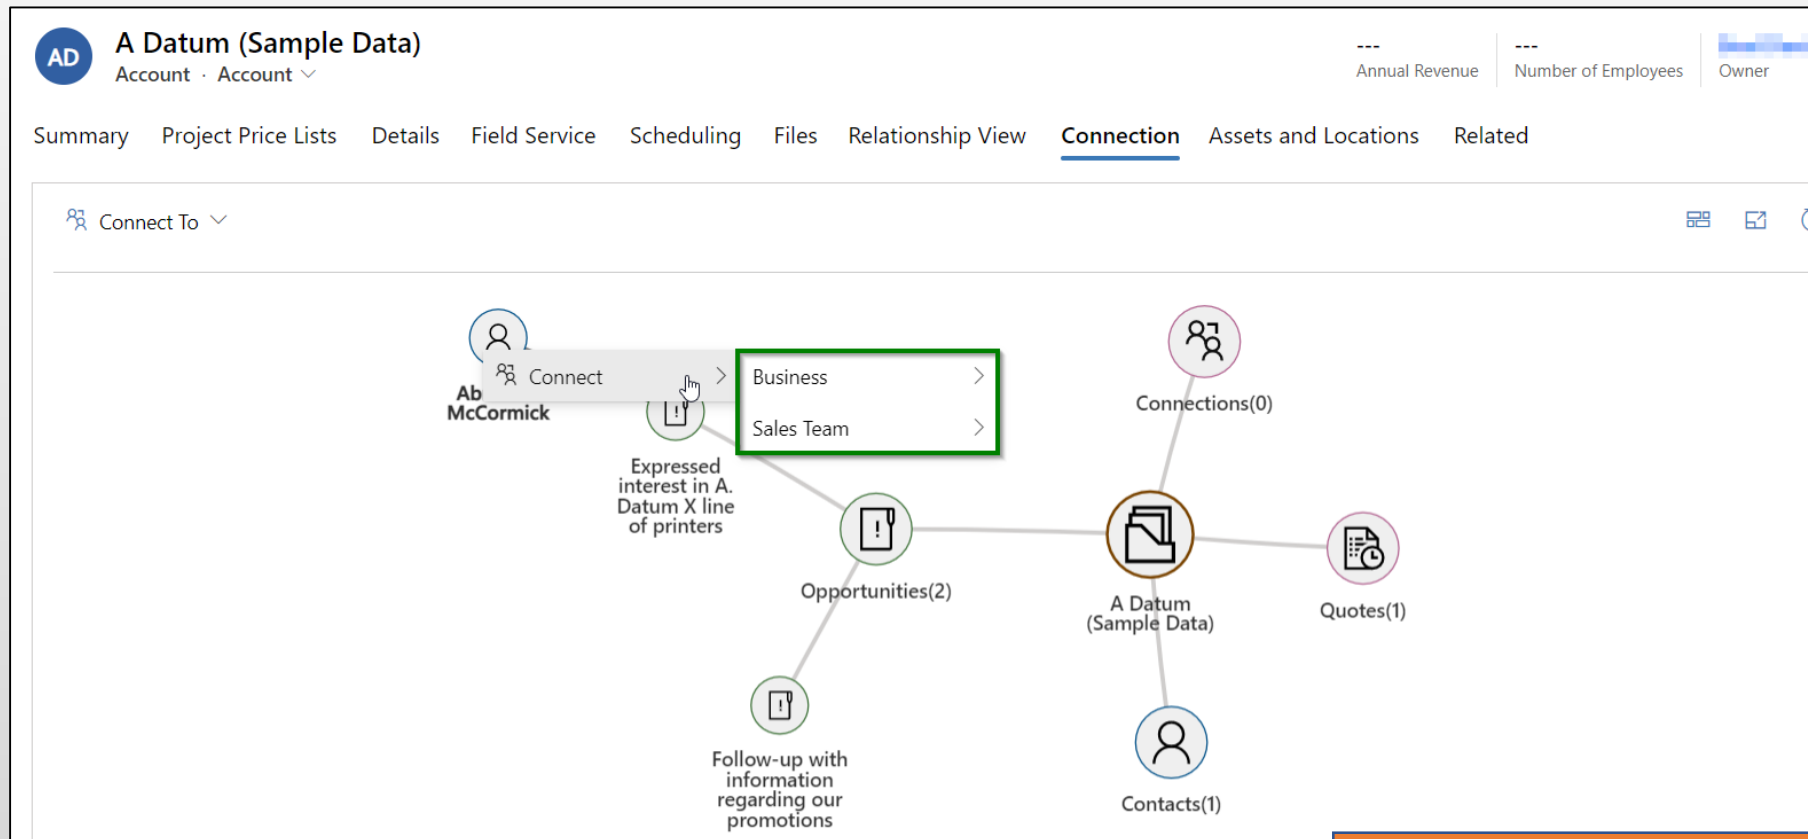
AD A Datum (Sample Data)
Account · Account

---
Annual Revenue

---
Number of Employees

Owner

Summary Project Price Lists Details Field Service Scheduling Files Relationship View Connection Assets and Locations Related

Connect To

Connect

Business

Sales Team

Ab McCormick

Connections(0)

Expressed interest in A. Datum X line of printers

Opportunities(2)

A Datum (Sample Data)

Quotes(1)

Follow-up with information regarding our promotions

Contacts(1)